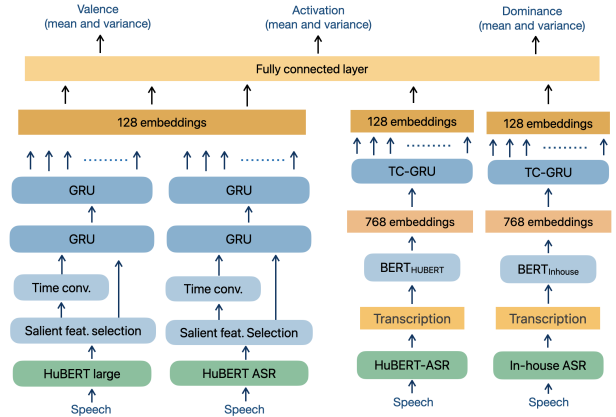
Valence
(mean and variance)

Activation
(mean and variance)

Dominance
(mean and variance)

Fully connected layer

128 embeddings

GRU

GRU

Time conv.

Salient feat. selection

HuBERT large

Speech

GRU

GRU

Time conv.

Salient feat. Selection

HuBERT ASR

Speech

128 embeddings

TC-GRU

768 embeddings

BERT$_{HUBERT}$

Transcription

HuBERT-ASR

Speech

128 embeddings

TC-GRU

768 embeddings

BERT$_{Inhouse}$

Transcription

In-house ASR

Speech